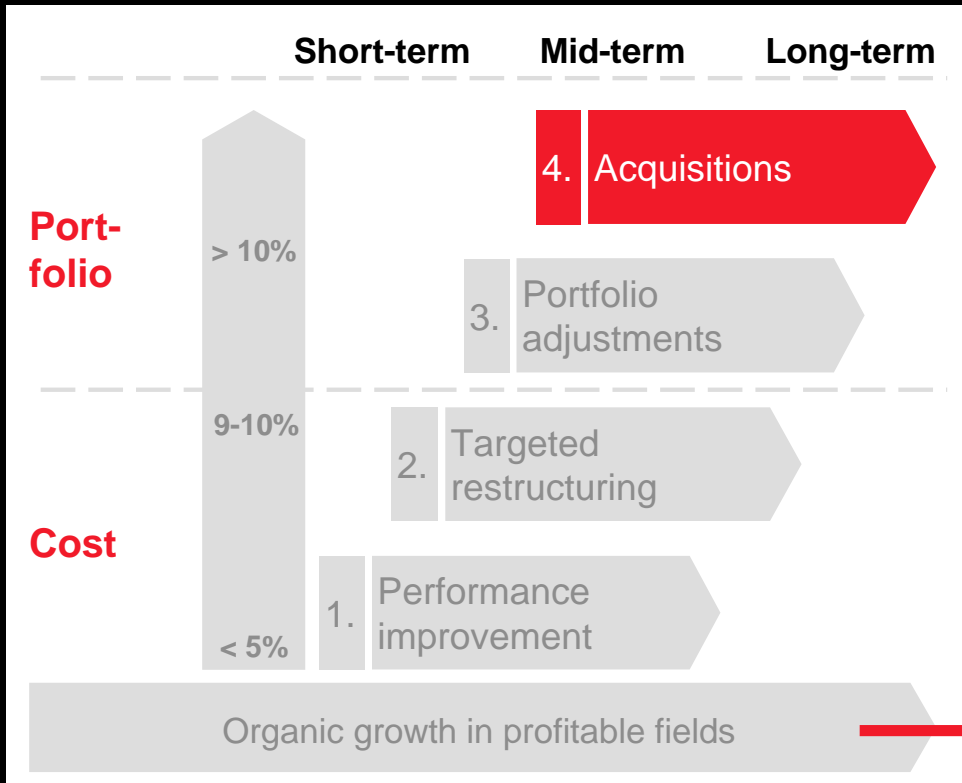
Short-term Mid-term Long-term

Portfolio

> 10%

4. Acquisitions

3. Portfolio adjustments

9-10%

2. Targeted restructuring

Cost

1. Performance improvement

< 5%

Organic growth in profitable fields